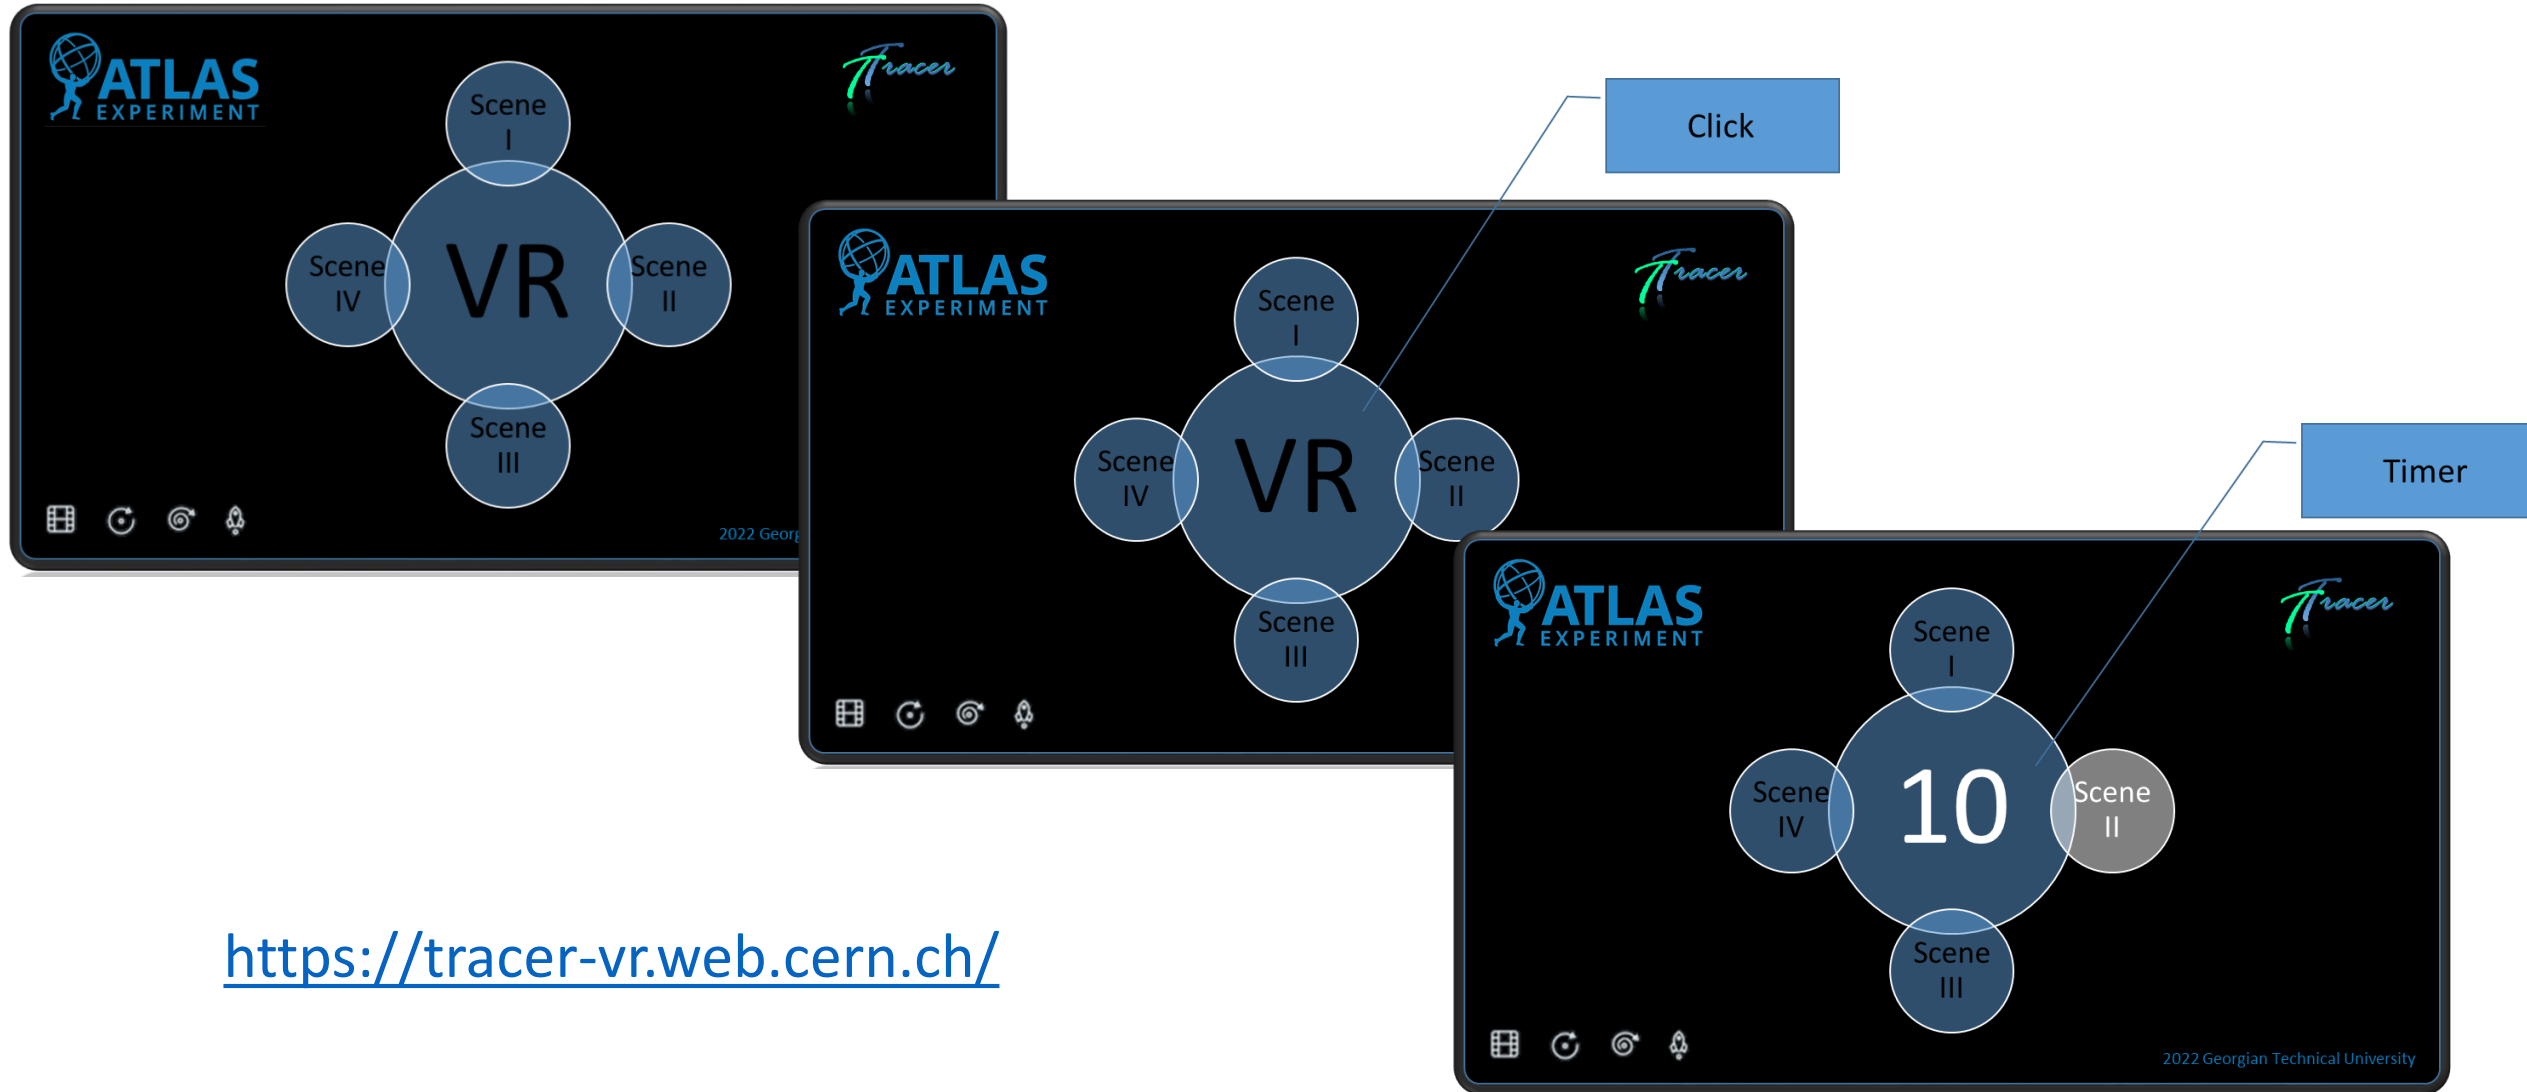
ATLAS EXPERIMENT

Tracer

Scene I

Scene IV

VR

Scene II

Scene III

2022 Georg

Click

ATLAS EXPERIMENT

Tracer

Scene I

Scene IV

VR

Scene II

Scene III

Timer

ATLAS EXPERIMENT

Tracer

Scene I

Scene IV

10

Scene II

Scene III

2022 Georgian Technical University

https://tracer-vr.web.cern.ch/